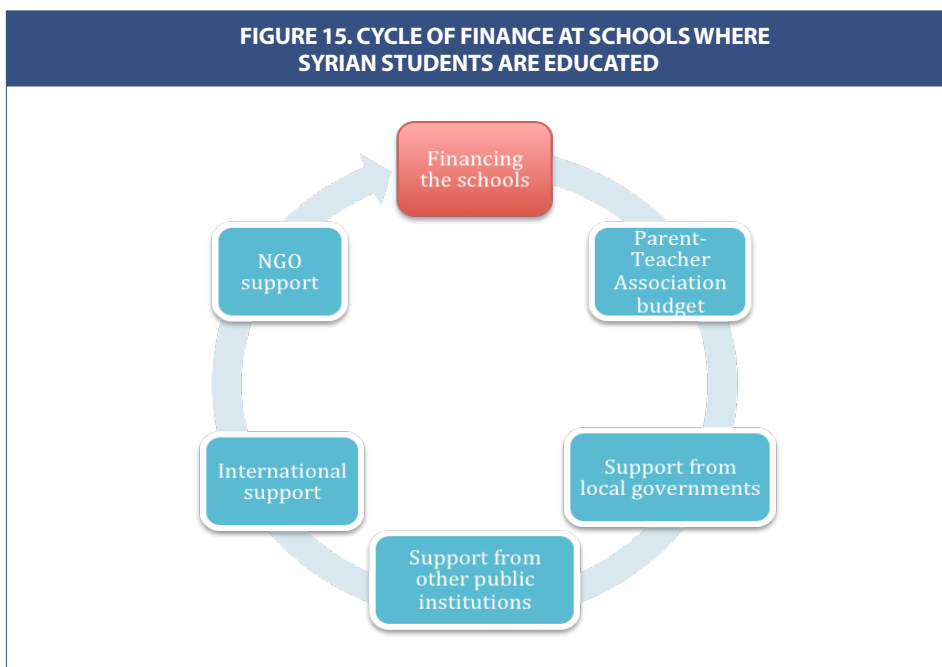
FIGURE 15. CYCLE OF FINANCE AT SCHOOLS WHERE SYRIAN STUDENTS ARE EDUCATED

Financing the schools

Parent-Teacher Association budget

Support from local governments

Support from other public institutions

International support

NGO support